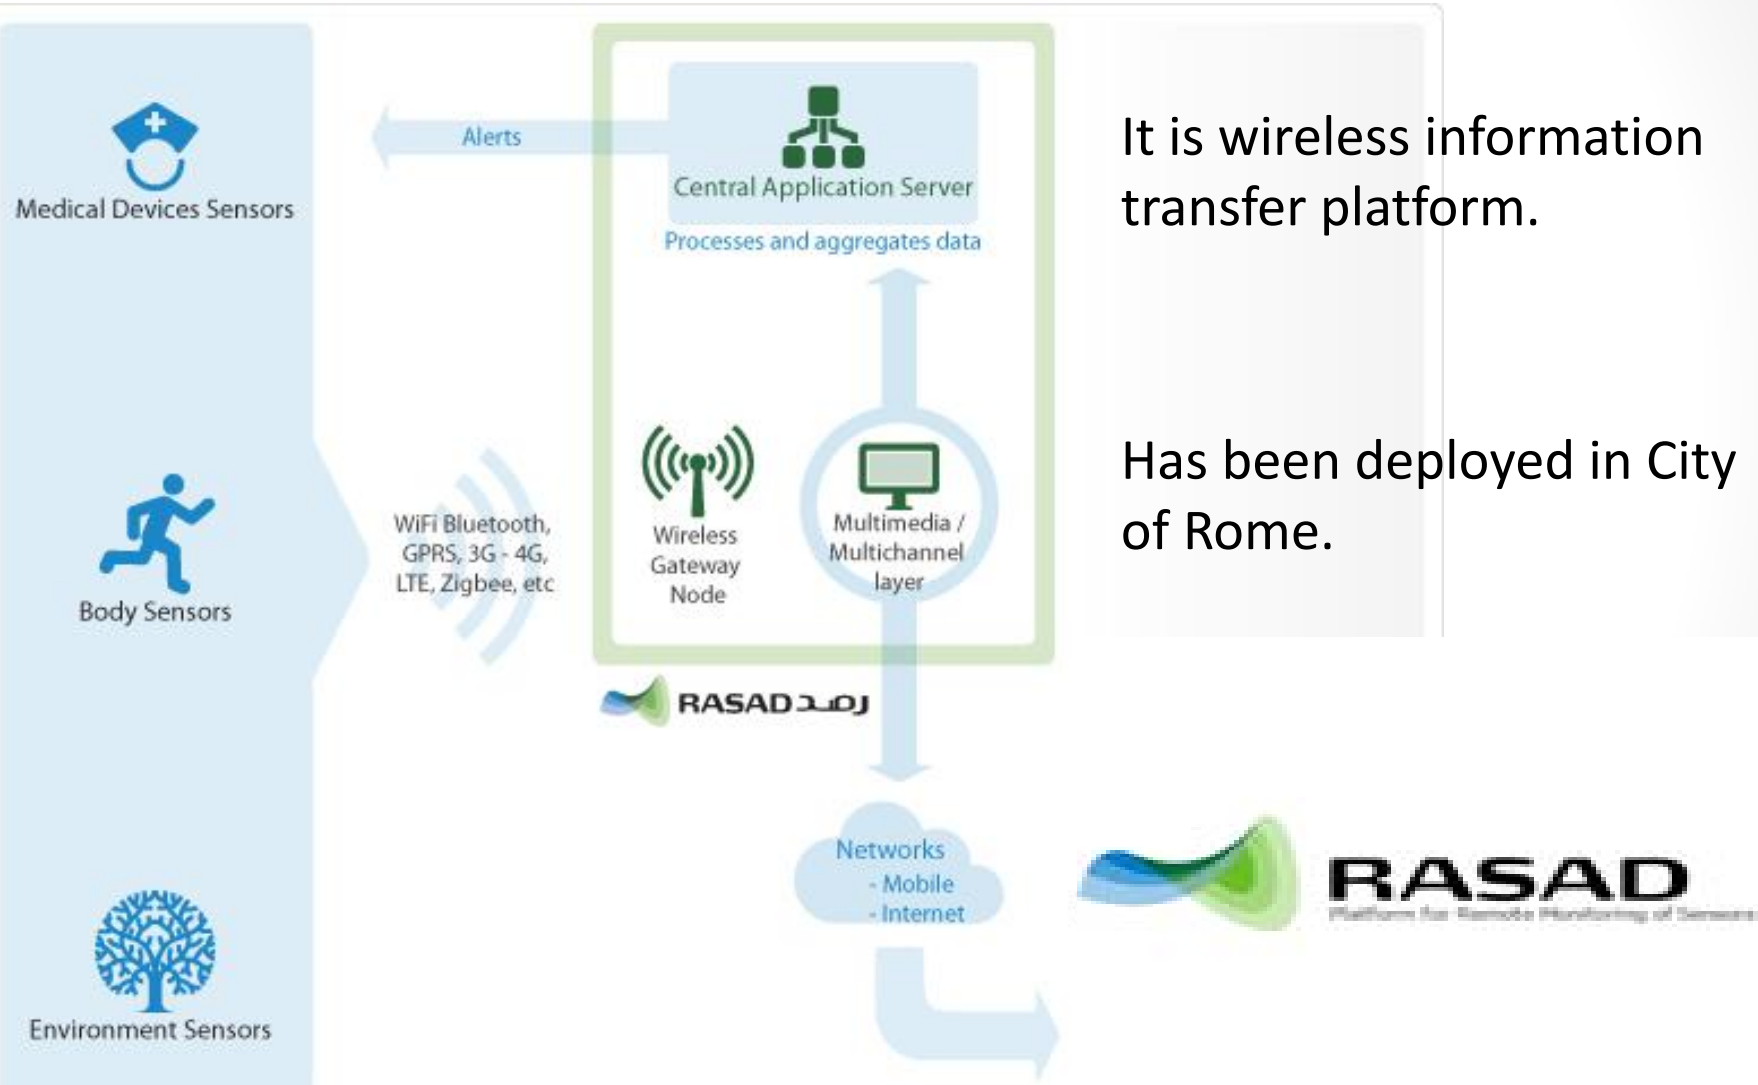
Medical Devices Sensors

Body Sensors

Environment Sensors

Alerts

Central Application Server

Processes and aggregates data

WiFi Bluetooth, GPRS, 3G - 4G, LTE, Zigbee, etc

Wireless Gateway Node

Multimedia / Multichannel layer

RASAD رصد

Networks
- Mobile
- Internet

It is wireless information transfer platform.

Has been deployed in City of Rome.

RASAD
Platform for Remote Monitoring of Sensors